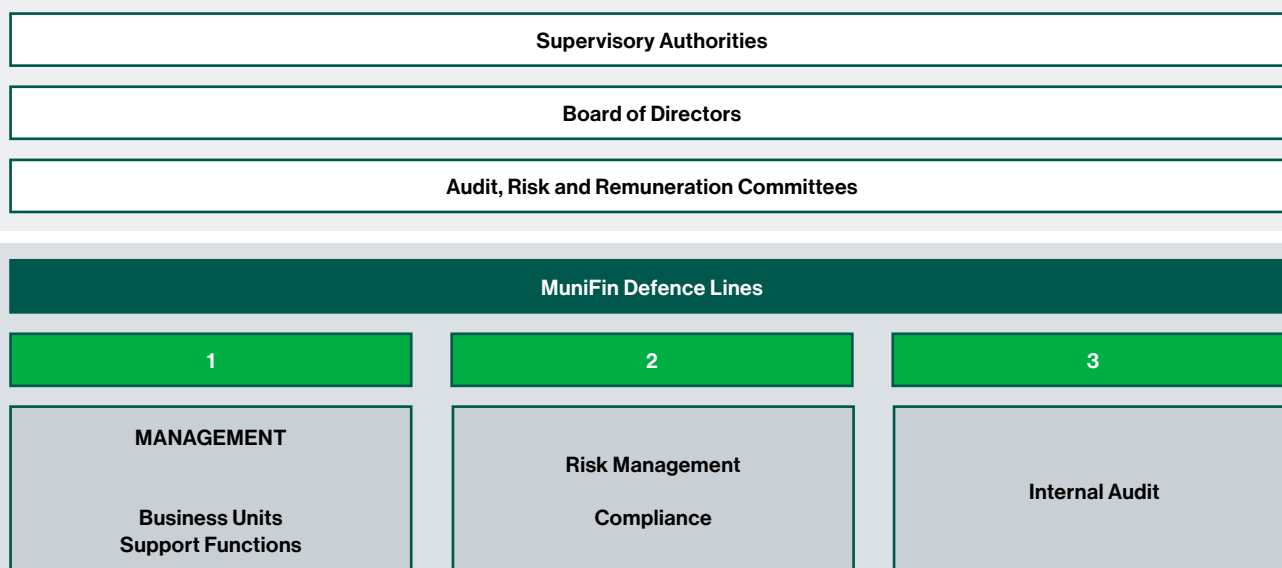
Supervisory Authorities

Board of Directors

Audit, Risk and Remuneration Committees

MuniFin Defence Lines

1

2

3

MANAGEMENT

Business Units
Support Functions

Risk Management

Compliance

Internal Audit